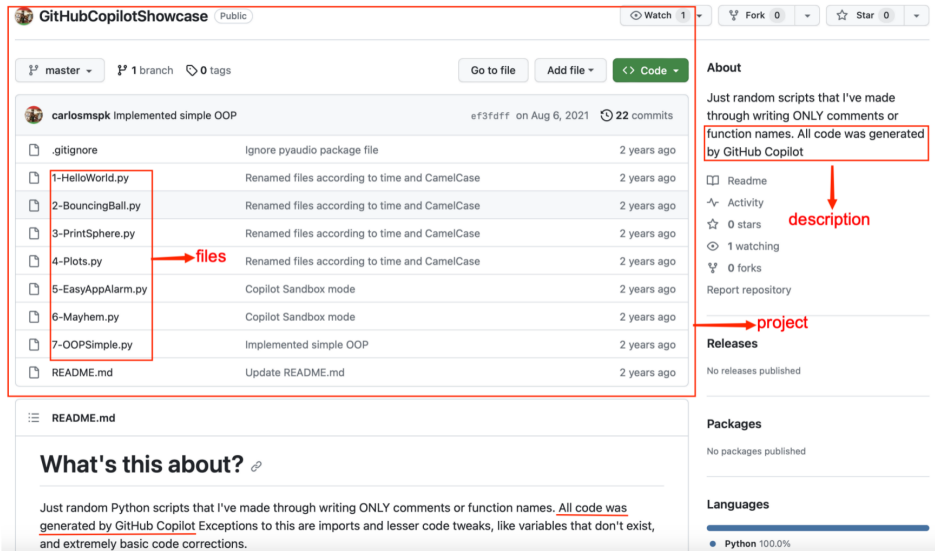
GitHubCopilotShowcase Public

Watch 1 | Fork 0 | Star 0

master | 1 branch | 0 tags

Go to file | Add file | Code

carlosmspk Implemented simple OOP | ef3fdff on Aug 6, 2021 | 22 commits

| | | |
|---|---|---|
| .gitignore | Ignore pyaudio package file | 2 years ago |
| 1-HelloWorld.py | Renamed files according to time and CamelCase | 2 years ago |
| 2-BouncingBall.py | Renamed files according to time and CamelCase | 2 years ago |
| 3-PrintSphere.py | Renamed files according to time and CamelCase | 2 years ago |
| 4-Plots.py | Renamed files according to time and CamelCase | 2 years ago |
| 5-EasyAppAlarm.py | Copilot Sandbox mode | 2 years ago |
| 6-Mayhem.py | Copilot Sandbox mode | 2 years ago |
| 7-OOPSimple.py | Implemented simple OOP | 2 years ago |
| README.md | Update README.md | 2 years ago |

files

README.md

What's this about?

Just random Python scripts that I've made through writing ONLY comments or function names. All code was generated by GitHub Copilot Exceptions to this are imports and lesser code tweaks, like variables that don't exist, and extremely basic code corrections.

About

Just random scripts that I've made through writing ONLY comments or function names. All code was generated by GitHub Copilot

description

Readme
Activity
0 stars
1 watching
0 forks
Report repository

project

Releases

No releases published

Packages

No packages published

Languages

Python 100.0%